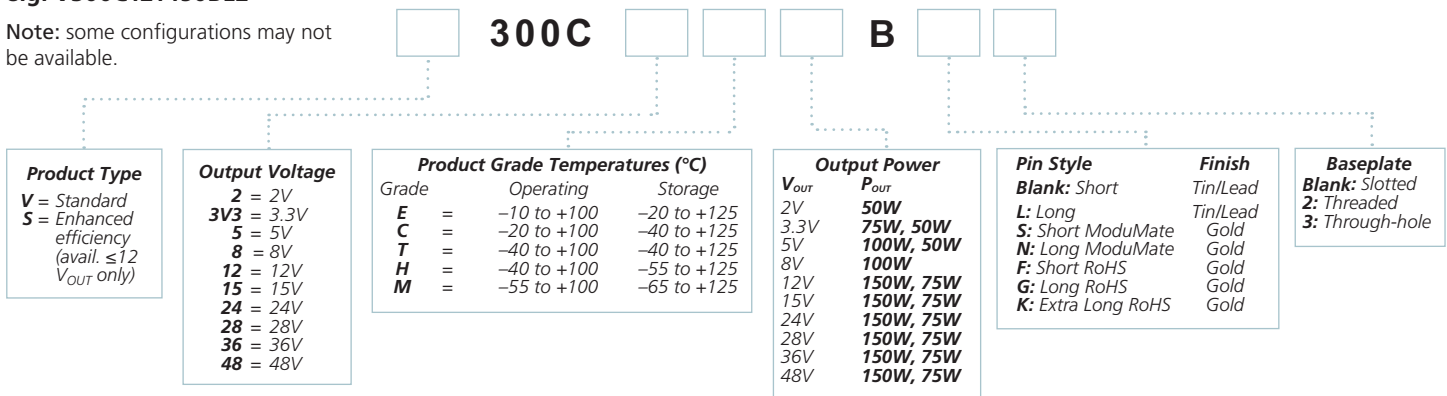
e.g. V300C12T150BL2

Note: some configurations may not be available.

300C B

Product Type
V = Standard
S = Enhanced efficiency (avail. ≤12 $V_{OUT}$ only)

Output Voltage
2 = 2V
3V3 = 3.3V
5 = 5V
8 = 8V
12 = 12V
15 = 15V
24 = 24V
28 = 28V
36 = 36V
48 = 48V

Product Grade Temperatures (°C)

| Grade | | Operating | Storage |
|---|---|---|---|
| E | = | –10 to +100 | –20 to +125 |
| C | = | –20 to +100 | –40 to +125 |
| T | = | –40 to +100 | –40 to +125 |
| H | = | –40 to +100 | –55 to +125 |
| M | = | –55 to +100 | –65 to +125 |

Output Power

| $V_{OUT}$ | $P_{OUT}$ |
|---|---|
| 2V | 50W |
| 3.3V | 75W, 50W |
| 5V | 100W, 50W |
| 8V | 100W |
| 12V | 150W, 75W |
| 15V | 150W, 75W |
| 24V | 150W, 75W |
| 28V | 150W, 75W |
| 36V | 150W, 75W |
| 48V | 150W, 75W |

| Pin Style | Finish |
|---|---|
| Blank: Short | Tin/Lead |
| L: Long | Tin/Lead |
| S: Short ModuMate | Gold |
| N: Long ModuMate | Gold |
| F: Short RoHS | Gold |
| G: Long RoHS | Gold |
| K: Extra Long RoHS | Gold |

Baseplate
Blank: Slotted
2: Threaded
3: Through-hole